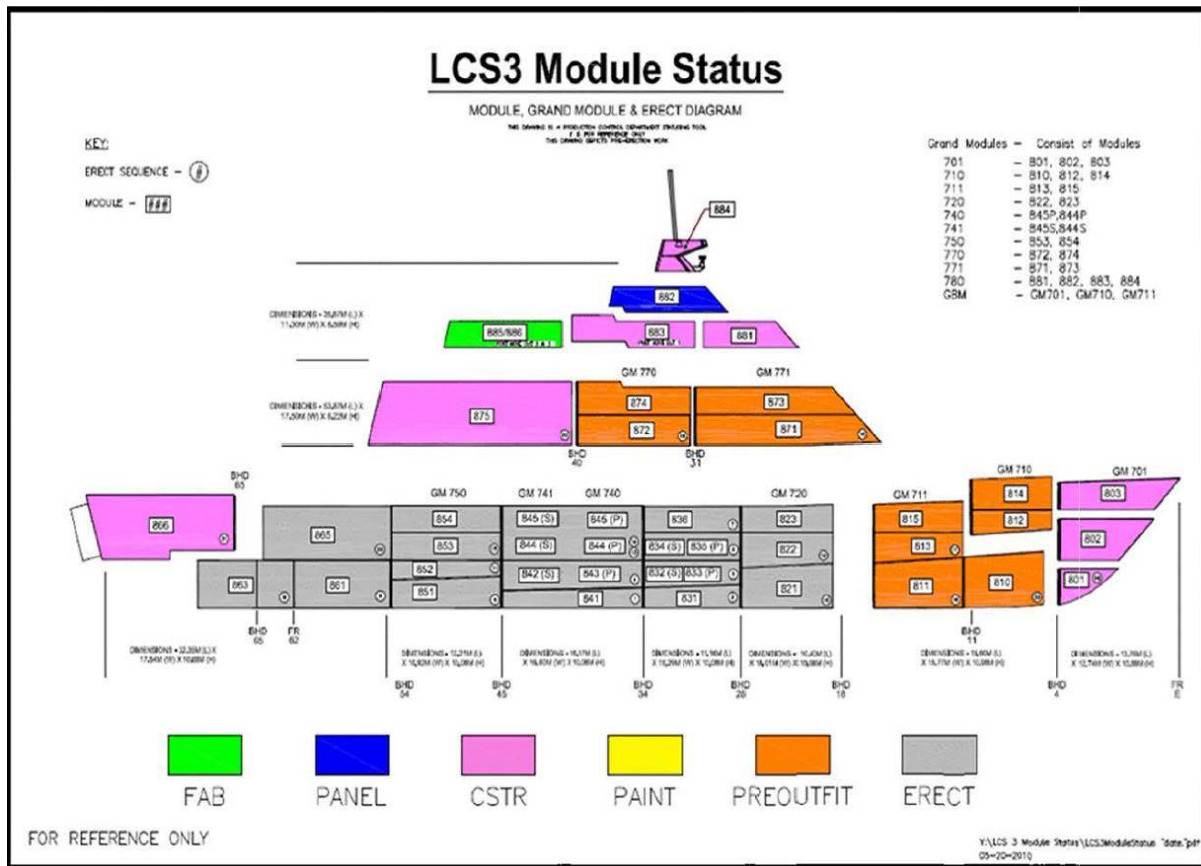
LCS3 Module Status

MODULE, GRAND MODULE & ERECT DIAGRAM

THIS DRAWING IS A PRODUCTION CONTROL DEPARTMENT STATUSING TOOL
F.E. FOR REFERENCE ONLY
THIS DRAWING DEPICTS PRE-ERECTION WORK

KEY:
ERECT SEQUENCE – #
MODULE – ###

| Grand Modules | Consist of Modules |
|---|---|
| 701 | 801, 802, 803 |
| 710 | 810, 812, 814 |
| 711 | 813, 815 |
| 720 | 822, 823 |
| 740 | 845P, 844P |
| 741 | 845S, 844S |
| 750 | 853, 854 |
| 770 | 872, 874 |
| 771 | 871, 873 |
| 780 | 881, 882, 883, 884 |
| GBM | GM701, GM710, GM711 |

884
882
DIMENSIONS = 35,87M (L) X 11,00M (W) X 6,88M (H)
885/886
883
881
GM 770
GM 771
DIMENSIONS = 63,87M (L) X 17,50M (W) X 6,22M (H)
875
874
872
873
871
BHD 40
BHD 31
BHD 65
GM 750
GM 741
GM 740
GM 720
GM 711
GM 710
GM 701
866
865
854
853
852
851
845 (S)
844 (S)
842 (S)
845 (P)
844 (P)
843 (P)
841
836
834 (S)
836 (P)
832 (S)
833 (P)
831
823
822
821
815
813
811
814
812
810
803
802
801
863
861
BHD 65
FR 62
DIMENSIONS = 32,39M (L) X 17,84M (W) X 10,88M (H)
DIMENSIONS = 12,31M (L) X 16,92M (W) X 10,08M (H)
DIMENSIONS = 16,17M (L) X 16,60M (W) X 10,08M (H)
DIMENSIONS = 11,16M (L) X 16,29M (W) X 10,08M (H)
DIMENSIONS = 10,40M (L) X 16,01M (W) X 10,08M (H)
DIMENSIONS = 15,60M (L) X 15,77M (W) X 10,08M (H)
DIMENSIONS = 13,78M (L) X 12,74M (W) X 10,88M (H)
BHD 54
BHD 45
BHD 34
BHD 28
BHD 18
BHD 11
BHD 4
FR E

FAB
PANEL
CSTR
PAINT
PREOUTFIT
ERECT

FOR REFERENCE ONLY

Y:\LCS 3 Module Status\LCS3ModuleStatus "date".pdf
05-20-2010